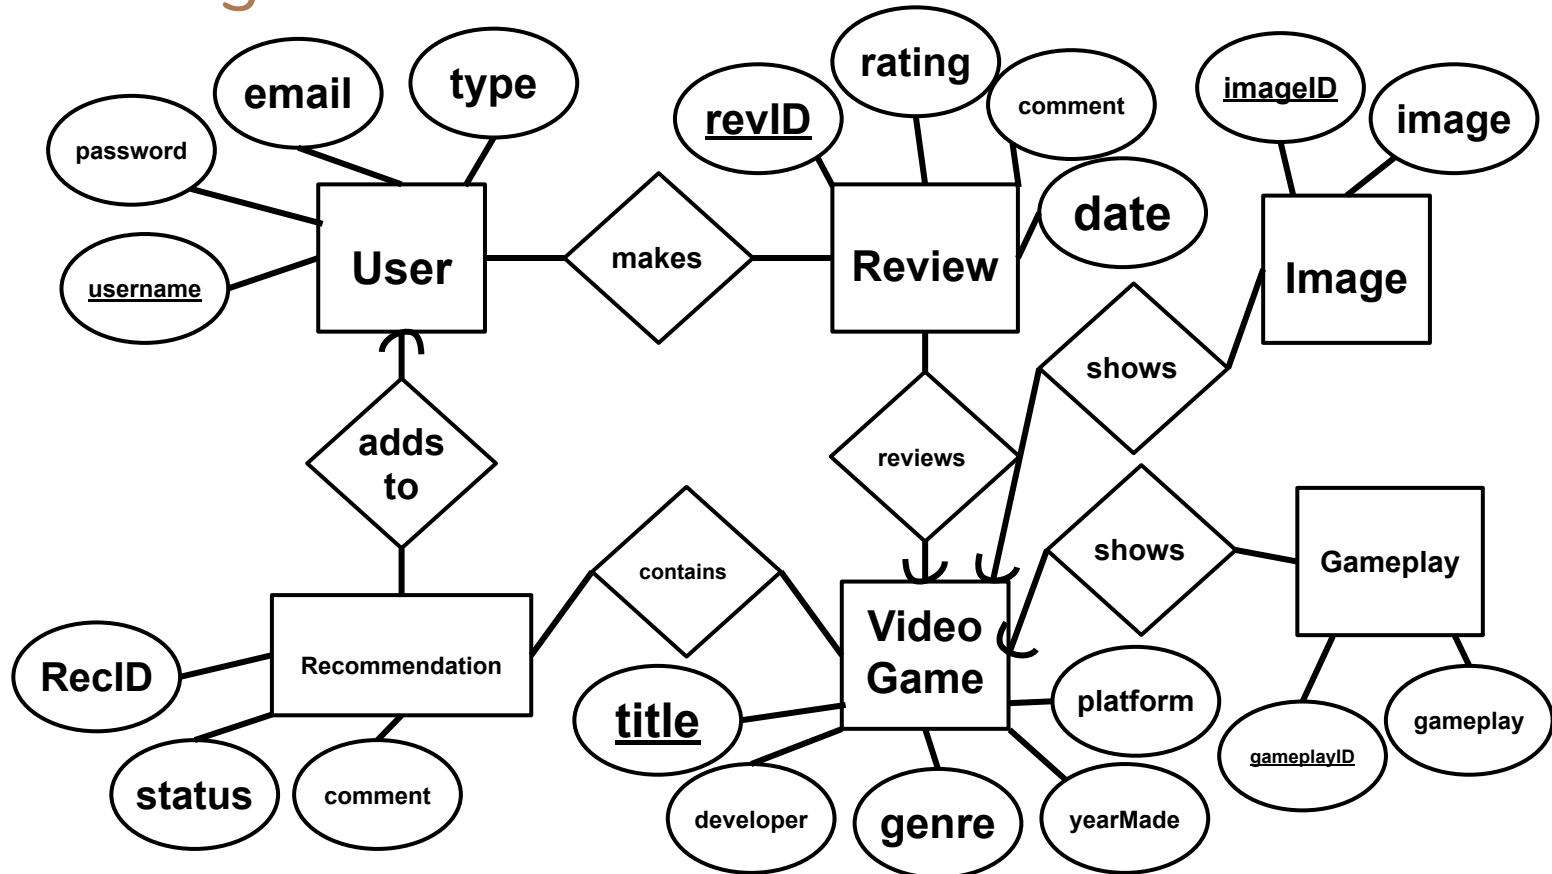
email

type

password

username

User

makes

rating

revID

comment

date

Review

imageID

image

Image

shows

adds to

reviews

shows

Gameplay

contains

Recommendation

RecID

status

comment

Video Game

title

platform

developer

genre

yearMade

gameplayID

gameplay